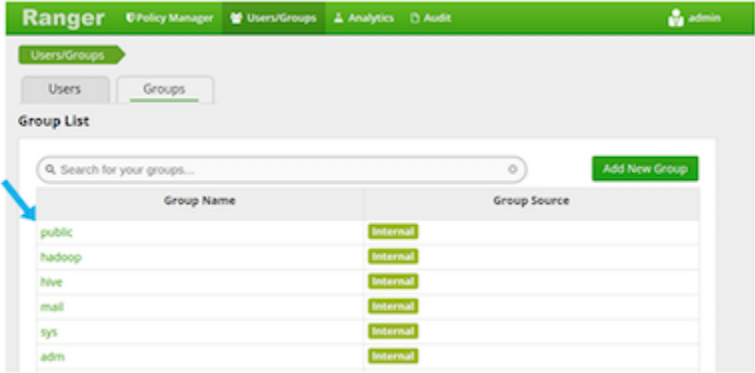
Ranger Policy Manager Users/Groups Analytics Audit admin

Users/Groups

Users Groups

Group List

Search for your groups...

Add New Group

| Group Name | Group Source |
|---|---|
| public | Internal |
| hadoop | Internal |
| hive | Internal |
| mail | Internal |
| sys | Internal |
| adm | Internal |